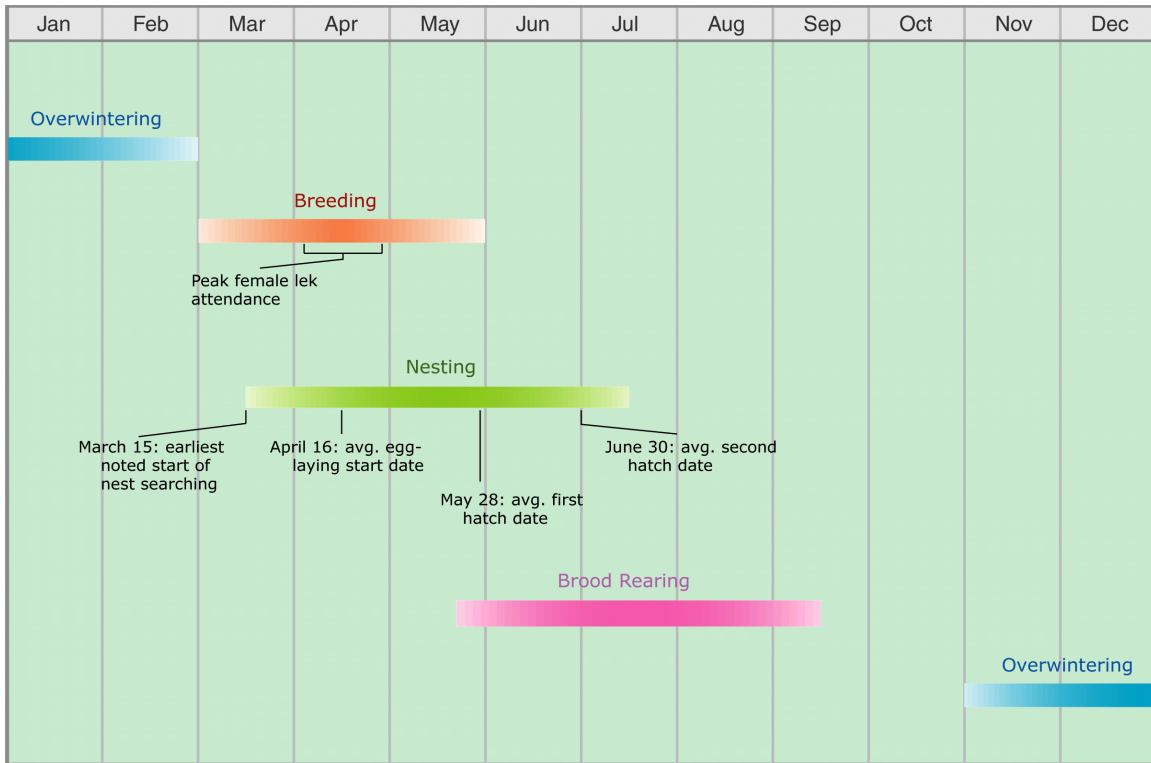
| Jan | Feb | Mar | Apr | May | Jun | Jul | Aug | Sep | Oct | Nov | Dec |
|---|---|---|---|---|---|---|---|---|---|---|---|

Overwintering

Breeding

Peak female lek attendance

Nesting

March 15: earliest noted start of nest searching

April 16: avg. egg-laying start date

May 28: avg. first hatch date

June 30: avg. second hatch date

Brood Rearing

Overwintering